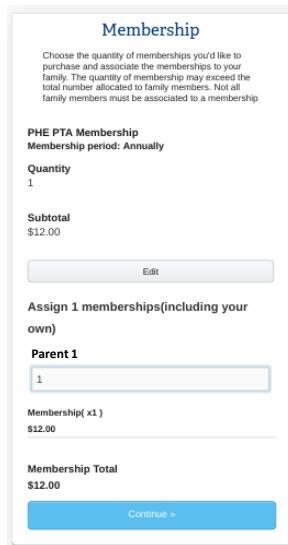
Membership

Choose the quantity of memberships you'd like to purchase and associate the memberships to your family. The quantity of membership may exceed the total number allocated to family members. Not all family members must be associated to a membership

PHE PTA Membership
Membership period: Annually

Quantity
1

Subtotal
$12.00

Edit

Assign 1 memberships(including your own)

Parent 1

1

Membership( x1 )
$12.00

Membership Total
$12.00

Continue »